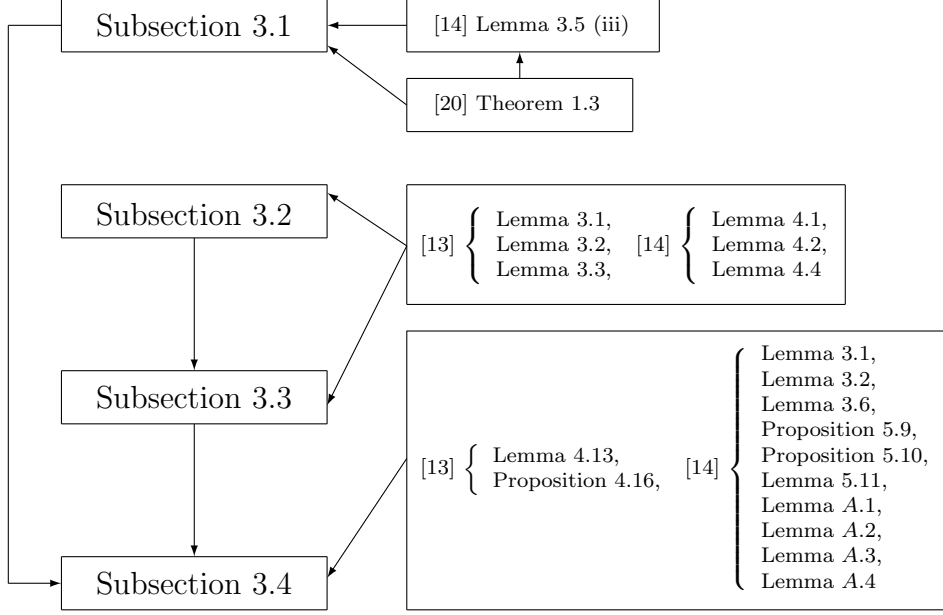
Subsection 3.1

[14] Lemma 3.5 (iii)

[20] Theorem 1.3

Subsection 3.2

[13] $\left\{ \begin{array}{l} \text{Lemma 3.1,} \\ \text{Lemma 3.2,} \\ \text{Lemma 3.3,} \end{array} \right.$ [14] $\left\{ \begin{array}{l} \text{Lemma 4.1,} \\ \text{Lemma 4.2,} \\ \text{Lemma 4.4} \end{array} \right.$

Subsection 3.3

[13] $\left\{ \begin{array}{l} \text{Lemma 4.13,} \\ \text{Proposition 4.16,} \end{array} \right.$ [14] $\left\{ \begin{array}{l} \text{Lemma 3.1,} \\ \text{Lemma 3.2,} \\ \text{Lemma 3.6,} \\ \text{Proposition 5.9,} \\ \text{Proposition 5.10,} \\ \text{Lemma 5.11,} \\ \text{Lemma } A.1, \\ \text{Lemma } A.2, \\ \text{Lemma } A.3, \\ \text{Lemma } A.4 \end{array} \right.$

Subsection 3.4